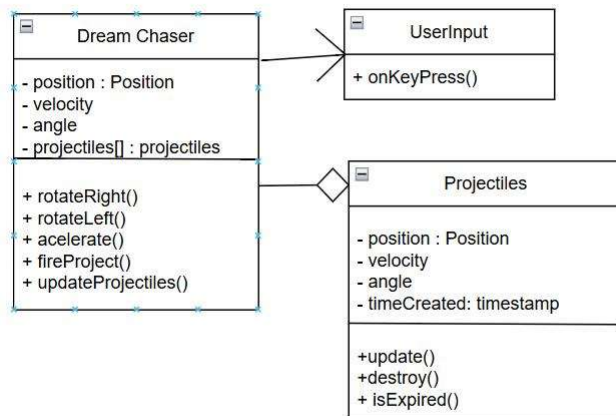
Dream Chaser

- position : Position
- velocity
- angle
- projectiles[] : projectiles

+ rotateRight()
+ rotateLeft()
+ acelerate()
+ fireProject()
+ updateProjectiles()

UserInput

+ onKeyPress()

Projectiles

- position : Position
- velocity
- angle
- timeCreated: timestamp

+update()
+destroy()
+ isExpired()